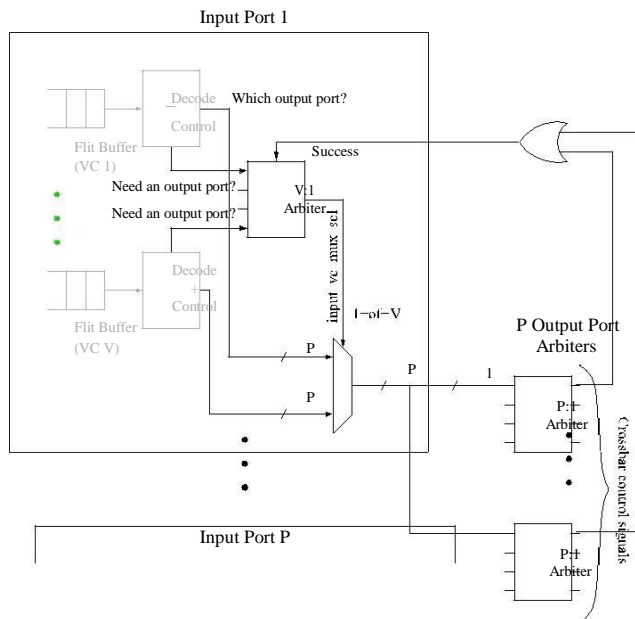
Input Port 1

Flit Buffer (VC 1)

Decode + Control

Which output port?

Success

Need an output port?

Need an output port?

V:1 Arbiter

input_vc_mux_sel

1-of-V

Flit Buffer (VC V)

Decode + Control

P

P

P

1

P Output Port Arbiters

P:1 Arbiter

Crossbar control signals

Input Port P

P:1 Arbiter